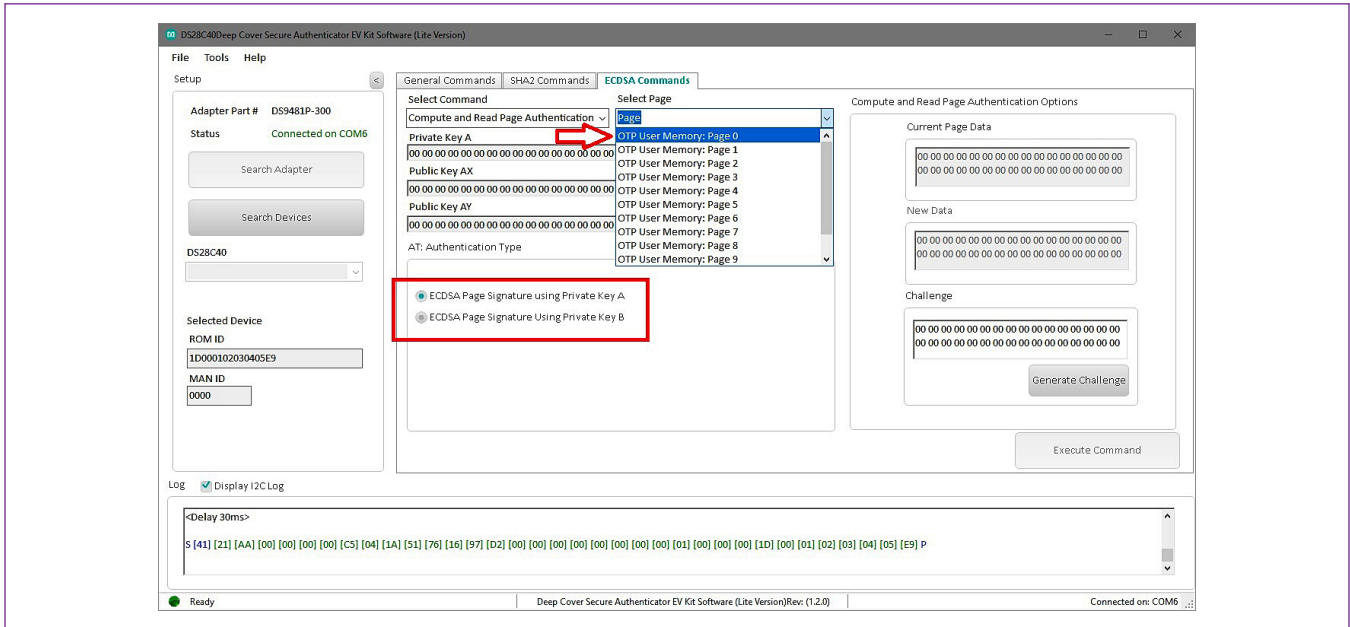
DS28C40Deep Cover Secure Authenticator EV Kit Software (Lite Version)

File Tools Help

Setup

Adapter Part # DS9481P-300
Status Connected on COM6

Search Adapter

Search Devices

DS28C40

Selected Device
ROM ID
1D000102030405E9
MAN ID
0000

General Commands | SHA2 Commands | ECDSA Commands

Select Command
Compute and Read Page Authentication

Select Page
Page
OTP User Memory: Page 0
OTP User Memory: Page 1
OTP User Memory: Page 2
OTP User Memory: Page 3
OTP User Memory: Page 4
OTP User Memory: Page 5
OTP User Memory: Page 6
OTP User Memory: Page 7
OTP User Memory: Page 8
OTP User Memory: Page 9

Private Key A
00 00 00 00 00 00 00 00 00 00 00 00 00 00 00 00
Public Key AX
00 00 00 00 00 00 00 00 00 00 00 00 00 00 00 00
Public Key AY
00 00 00 00 00 00 00 00 00 00 00 00 00 00 00 00

AT: Authentication Type

ECDSA Page Signature using Private Key A
ECDSA Page Signature Using Private Key B

Compute and Read Page Authentication Options

Current Page Data
00 00 00 00 00 00 00 00 00 00 00 00 00 00 00 00
00 00 00 00 00 00 00 00 00 00 00 00 00 00 00 00

New Data
00 00 00 00 00 00 00 00 00 00 00 00 00 00 00 00
00 00 00 00 00 00 00 00 00 00 00 00 00 00 00 00

Challenge
00 00 00 00 00 00 00 00 00 00 00 00 00 00 00 00
00 00 00 00 00 00 00 00 00 00 00 00 00 00 00 00

Generate Challenge

Execute Command

Log Display I2C Log

<Delay 30ms>

S [41] [21] [AA] [00] [00] [00] [00] [C5] [04] [1A] [51] [76] [16] [97] [D2] [00] [00] [00] [00] [00] [00] [00] [00] [01] [00] [00] [00] [1D] [00] [01] [02] [03] [04] [05] [E9] P

Ready | Deep Cover Secure Authenticator EV Kit Software (Lite Version)Rev: (1.2.0) | Connected on: COM6